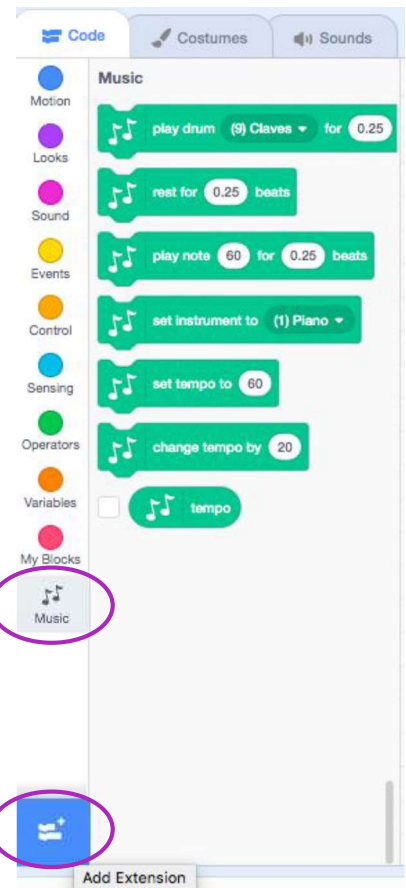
Code
Costumes
Sounds

Motion
Looks
Sound
Events
Control
Sensing
Operators
Variables
My Blocks
Music

Music

play drum (9) Claves for 0.25

rest for 0.25 beats

play note 60 for 0.25 beats

set instrument to (1) Piano

set tempo to 60

change tempo by 20

tempo

Add Extension